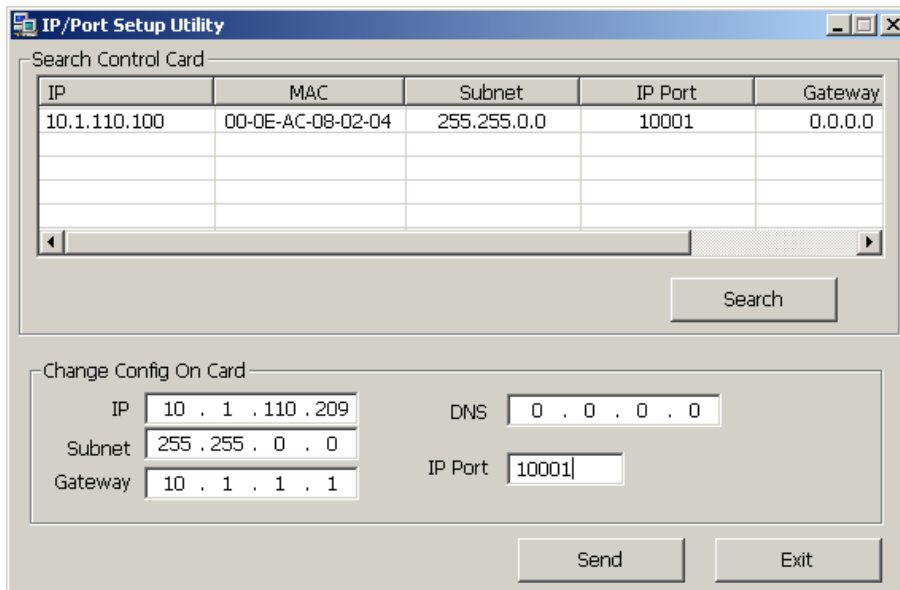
IP/Port Setup Utility

Search Control Card

| IP | MAC | Subnet | IP Port | Gateway |
|---|---|---|---|---|
| 10.1.110.100 | 00-0E-AC-08-02-04 | 255.255.0.0 | 10001 | 0.0.0.0 |

Search

Change Config On Card

IP 10 . 1 . 110 . 209
Subnet 255 . 255 . 0 . 0
Gateway 10 . 1 . 1 . 1
DNS 0 . 0 . 0 . 0
IP Port 10001

Send
Exit